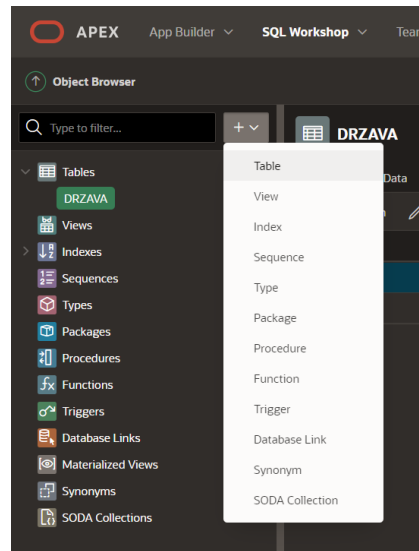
APEX App Builder SQL Workshop Tear

Object Browser

Type to filter...

Tables
DRZAVA
Views
Indexes
Sequences
Types
Packages
Procedures
Functions
Triggers
Database Links
Materialized Views
Synonyms
SODA Collections

DRZAVA
Data

Table
View
Index
Sequence
Type
Package
Procedure
Function
Trigger
Database Link
Synonym
SODA Collection